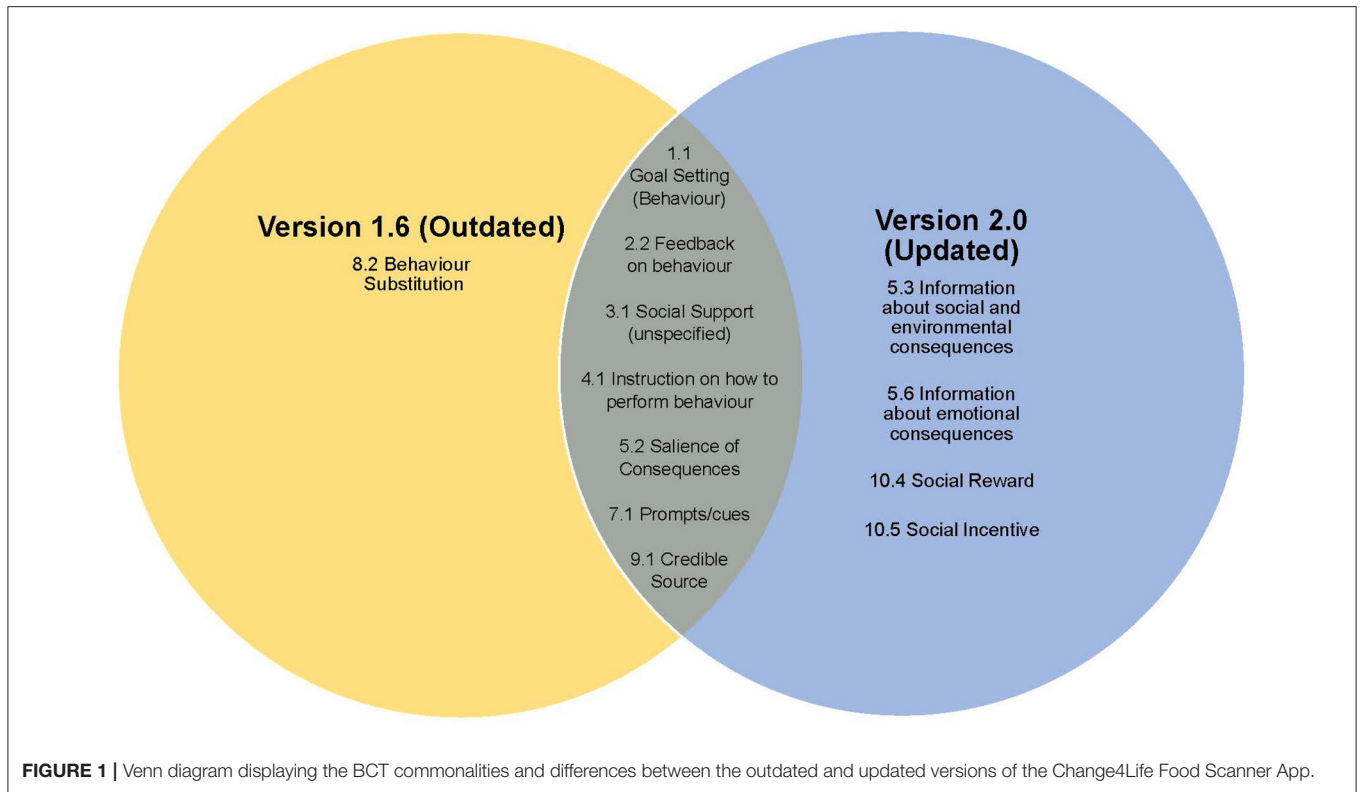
Version 1.6 (Outdated)

8.2 Behaviour Substitution

1.1 Goal Setting (Behaviour)

2.2 Feedback on behaviour

3.1 Social Support (unspecified)

4.1 Instruction on how to perform behaviour

5.2 Salience of Consequences

7.1 Prompts/cues

9.1 Credible Source

Version 2.0 (Updated)

5.3 Information about social and environmental consequences

5.6 Information about emotional consequences

10.4 Social Reward

10.5 Social Incentive

FIGURE 1 | Venn diagram displaying the BCT commonalities and differences between the outdated and updated versions of the Change4Life Food Scanner App.